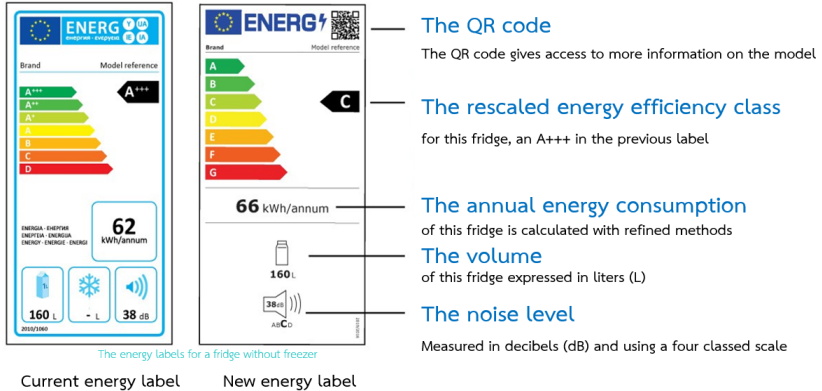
ENERG Y IJA IE IA
енергия · ενεργεια

Brand Model reference

A+++
A++
A+
A
B
C
D

A+++

ENERGIA · ЕНЕРГИЯ
ΕΝΕΡΓΕΙΑ · ENERGIJA
ENERGY · ENERGIE · ENERGI

62
kWh/annum

160 L
- L
38 dB

2010/1060

ENERG

Brand Model reference

A
B
C
D
E
F
G

C

66 kWh/annum

160 L

38dB
ABCD

The QR code
The QR code gives access to more information on the model

The rescaled energy efficiency class
for this fridge, an A+++ in the previous label

The annual energy consumption
of this fridge is calculated with refined methods

The volume
of this fridge expressed in liters (L)

The noise level
Measured in decibels (dB) and using a four classed scale

The energy labels for a fridge without freezer

Current energy label

New energy label